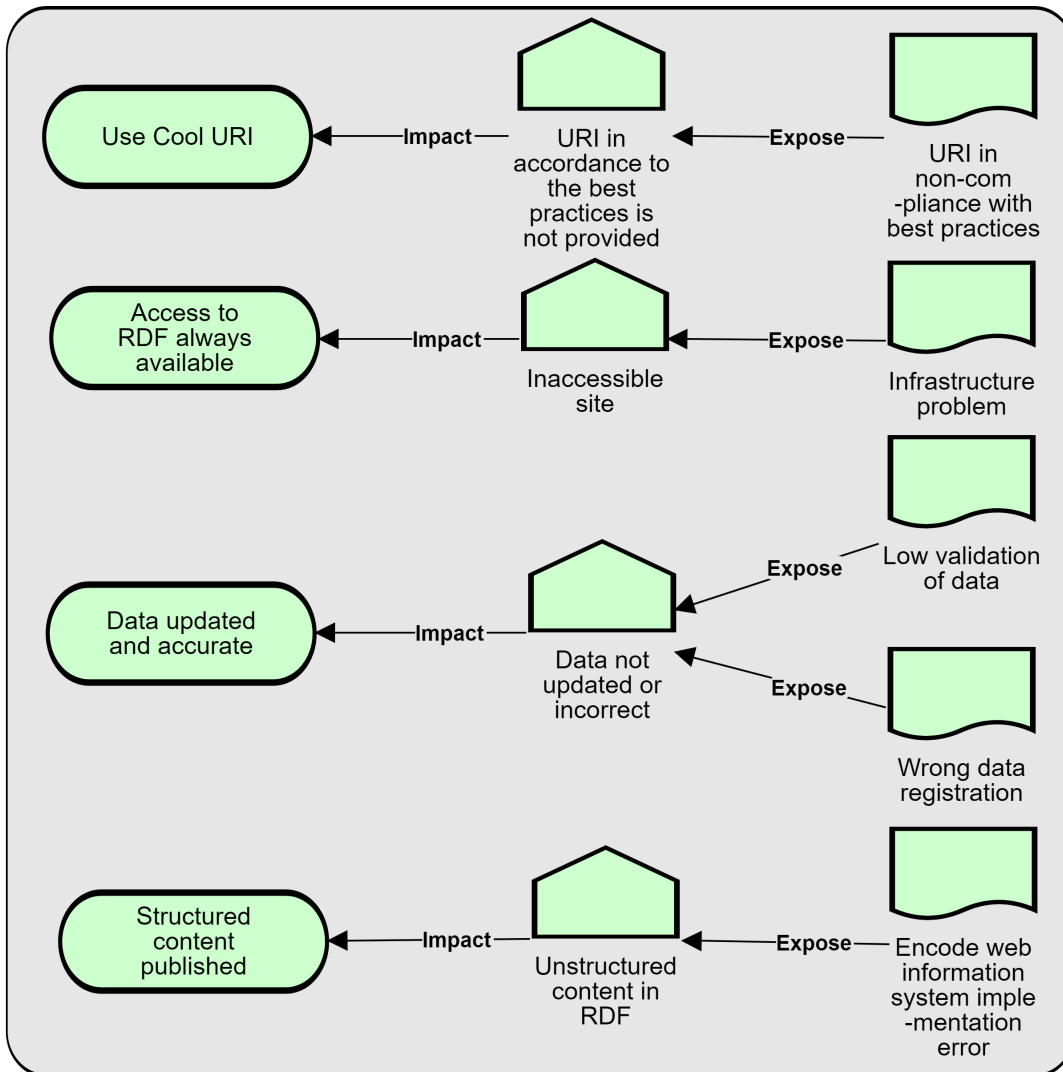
Use Cool URI

Impact

URI in accordance to the best practices is not provided

Expose

URI in non-com -pliance with best practices

Access to RDF always available

Impact

Inaccessible site

Expose

Infrastructure problem

Expose

Low validation of data

Data updated and accurate

Impact

Data not updated or incorrect

Expose

Wrong data registration

Structured content published

Impact

Unstructured content in RDF

Expose

Encode web information system imple -mentation error